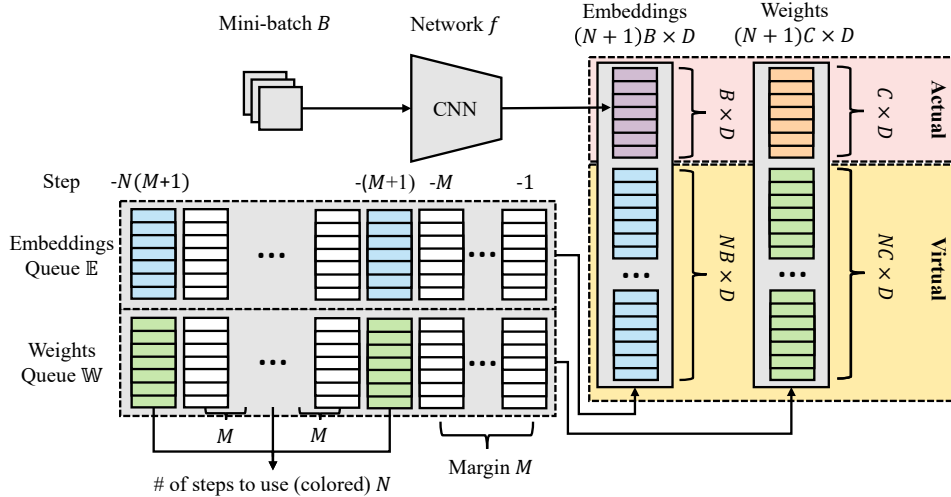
Mini-batch $B$

Network $f$

CNN

Embeddings $(N+1)B \times D$

Weights $(N+1)C \times D$

$B \times D$

$C \times D$

Actual

$NB \times D$

$NC \times D$

Virtual

Step -$N(M$+1) -($M$+1) -$M$ -1

Embeddings Queue $\mathbb{E}$

Weights Queue $\mathbb{W}$

$M$

$M$

Margin $M$

# of steps to use (colored) $N$